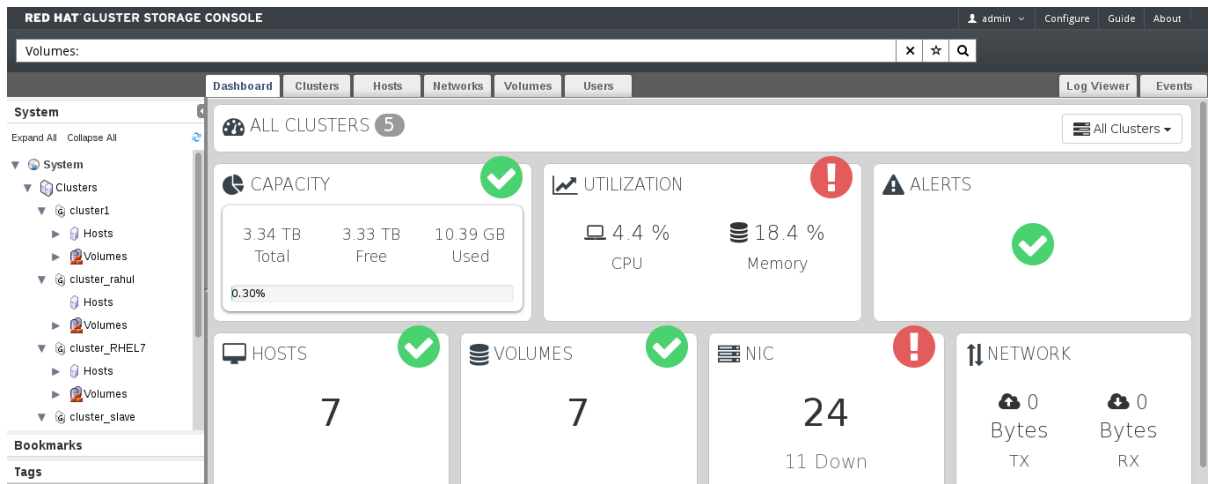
RED HAT GLUSTER STORAGE CONSOLE

admin Configure Guide About

Volumes:

Dashboard Clusters Hosts Networks Volumes Users Log Viewer Events

System

Expand All Collapse All

System
Clusters
cluster1
Hosts
Volumes
cluster_rahul
Hosts
Volumes
cluster_RHEL7
Hosts
Volumes
cluster_slave

Bookmarks

Tags

ALL CLUSTERS 5

All Clusters

CAPACITY

3.34 TB
Total

3.33 TB
Free

10.39 GB
Used

0.30%

UTILIZATION

4.4 %
CPU

18.4 %
Memory

ALERTS

HOSTS

7

VOLUMES

7

NIC

24

11 Down

NETWORK

0
Bytes
TX

0
Bytes
RX